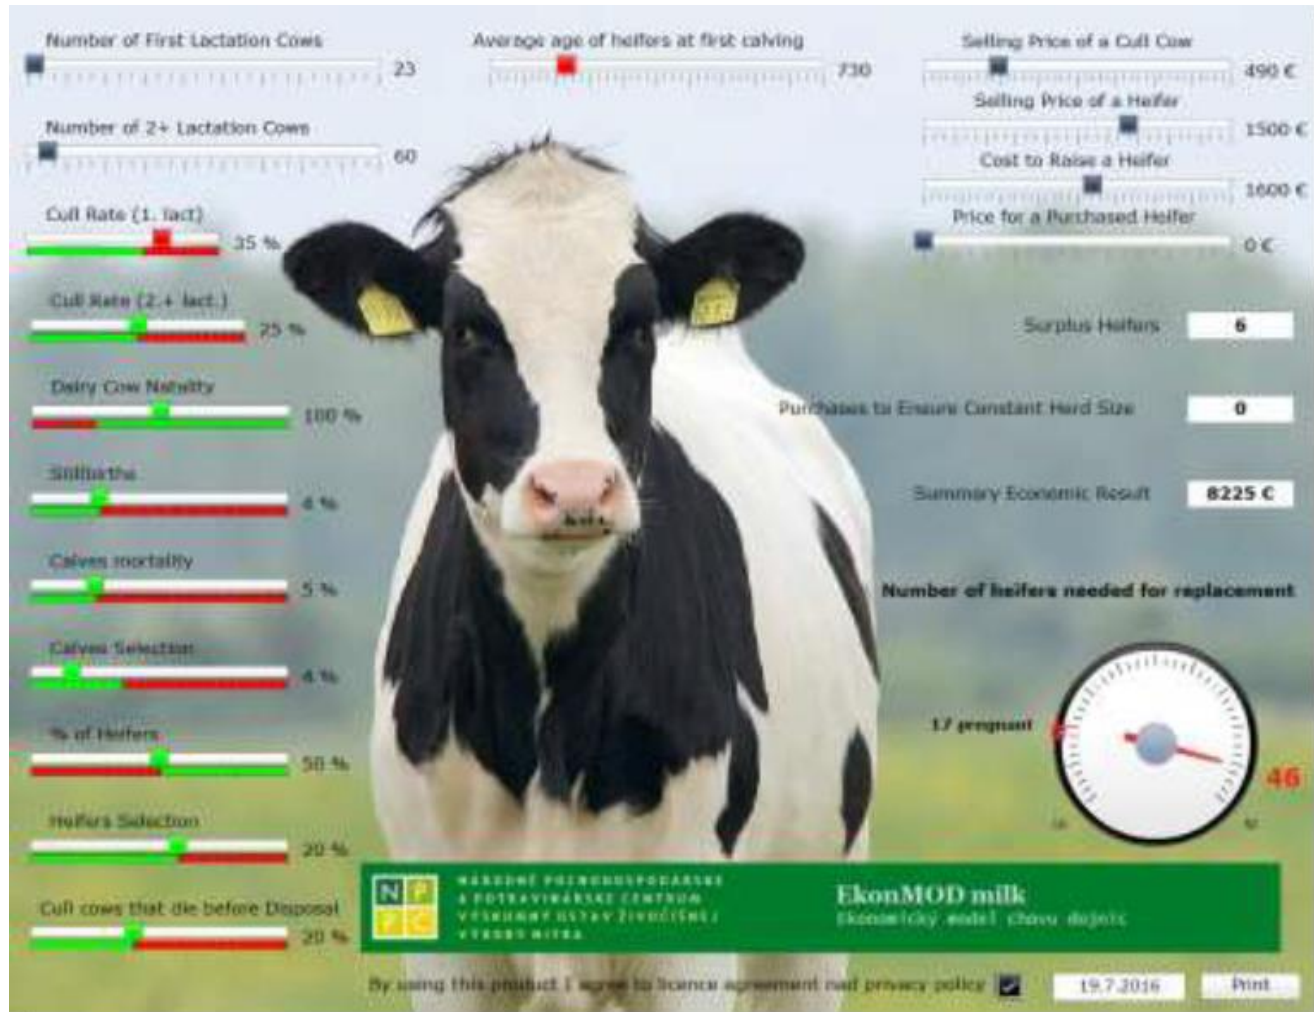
Number of First Lactation Cows
23

Average age of heifers at first calving
730

Selling Price of a Cull Cow
490 €

Selling Price of a Heifer
1500 €

Cost to Raise a Heifer
1600 €

Price for a Purchased Heifer
0 €

Number of 2+ Lactation Cows
60

Cull Rate (1. lact)
35 %

Cull Rate (2.+ lact.)
25 %

Dairy Cow Natality
100 %

Stillbirths
4 %

Calves mortality
5 %

Calves Selection
4 %

% of Heifers
50 %

Heifers Selection
20 %

Cull cows that die before Disposal
20 %

Surplus Heifers
6

Purchases to Ensure Constant Herd Size
0

Summary Economic Result
8225 €

Number of heifers needed for replacement

17 pregnant

46

NPPC

NÁRODNÉ POĽNOHOSPODÁRSKE A POTRAVINÁRSKE CENTRUM VÝSKUMNÝ ÚSTAV ŽIVOČÍŠNEJ VÝROBY NITRA

EkonMOD milk
Ekonomický model chovu dojníc

By using this product I agree to licence agreement and privacy policy

19.7.2016

Print